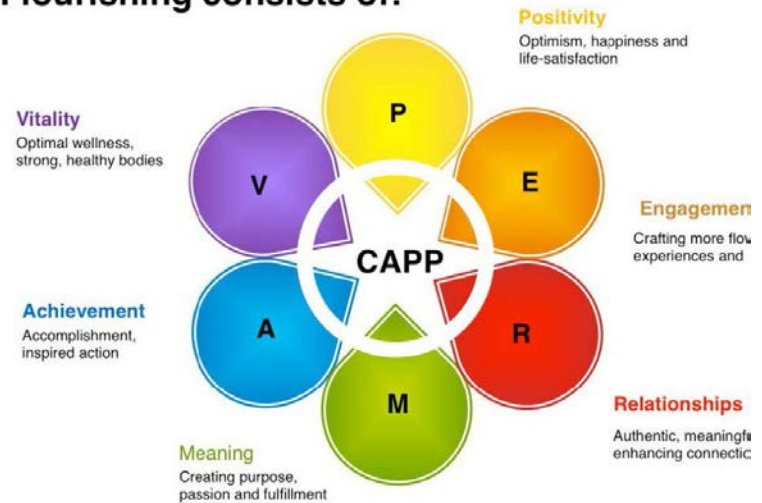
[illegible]

Positivity
Optimism, happiness and life-satisfaction

Vitality
Optimal wellness, strong, healthy bodies

P

V

E

Engagemen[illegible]
Crafting more flow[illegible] experiences and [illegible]

CAPP

Achievement
Accomplishment, inspired action

A

R

M

Relationships
Authentic, meaningf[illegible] enhancing connecti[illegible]

Meaning
Creating purpose, passion and fulfillment